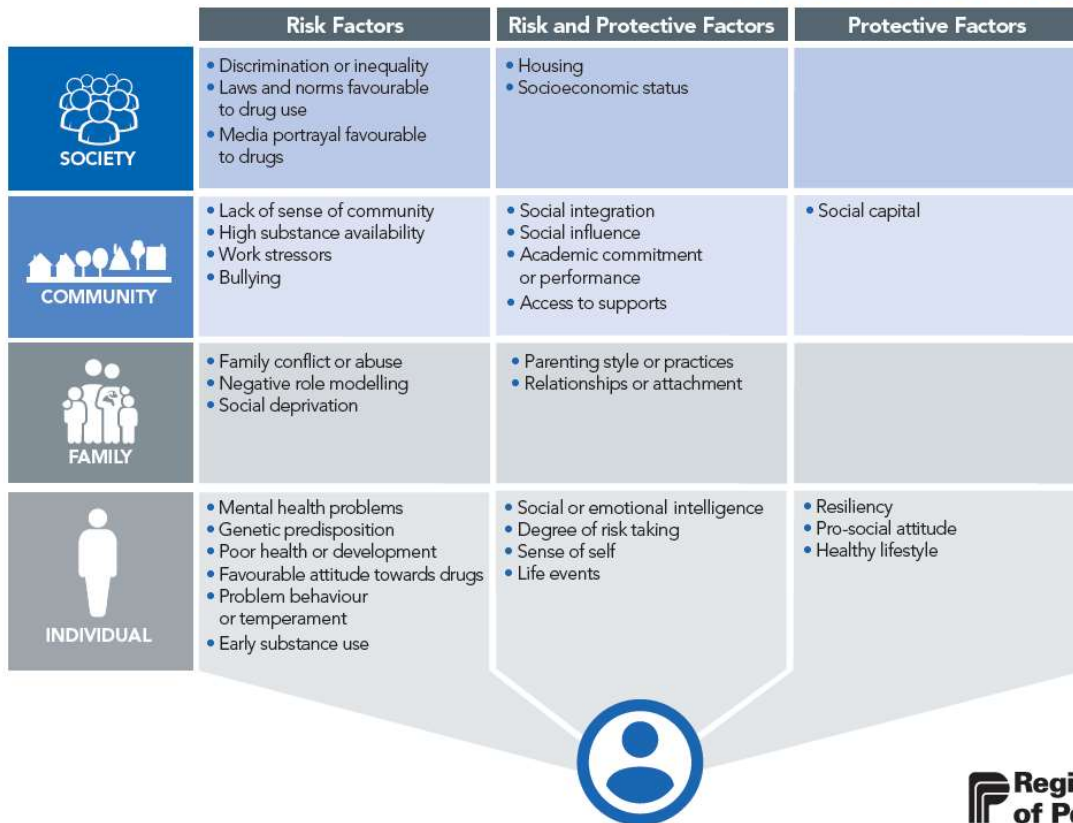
| | Risk Factors | Risk and Protective Factors | Protective Factors |
|---|---|---|---|
| SOCIETY | • Discrimination or inequality<br>• Laws and norms favourable to drug use<br>• Media portrayal favourable to drugs | • Housing<br>• Socioeconomic status | |
| COMMUNITY | • Lack of sense of community<br>• High substance availability<br>• Work stressors<br>• Bullying | • Social integration<br>• Social influence<br>• Academic commitment or performance<br>• Access to supports | • Social capital |
| FAMILY | • Family conflict or abuse<br>• Negative role modelling<br>• Social deprivation | • Parenting style or practices<br>• Relationships or attachment | |
| INDIVIDUAL | • Mental health problems<br>• Genetic predisposition<br>• Poor health or development<br>• Favourable attitude towards drugs<br>• Problem behaviour or temperament<br>• Early substance use | • Social or emotional intelligence<br>• Degree of risk taking<br>• Sense of self<br>• Life events | • Resiliency<br>• Pro-social attitude<br>• Healthy lifestyle |

Regi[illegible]
of P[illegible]